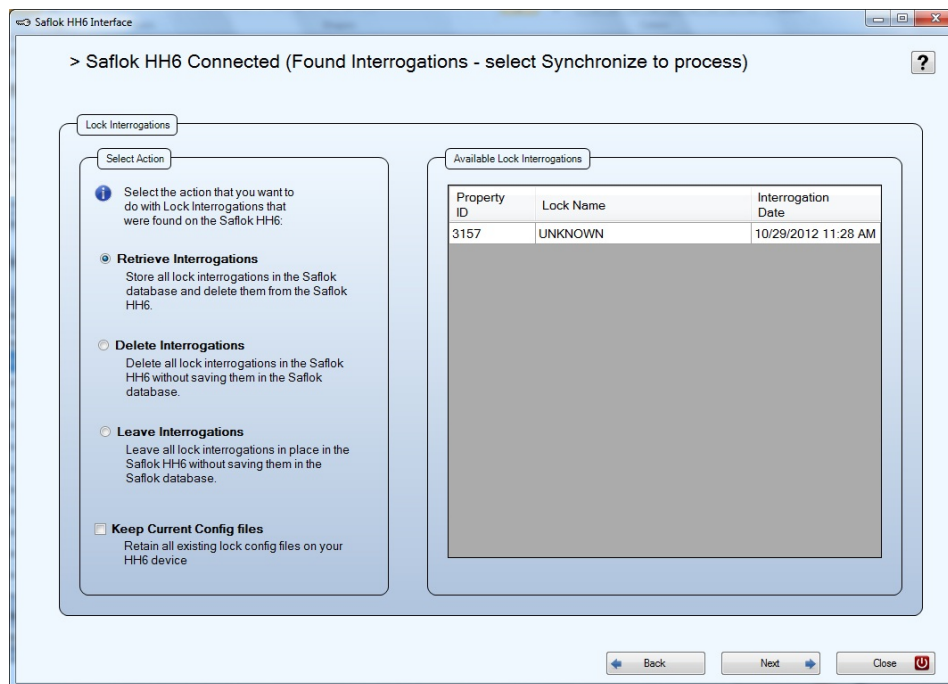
Saflok HH6 Interface

> Saflok HH6 Connected (Found Interrogations - select Synchronize to process)

?

Lock Interrogations

Select Action

Select the action that you want to do with Lock Interrogations that were found on the Saflok HH6:

Retrieve Interrogations
Store all lock interrogations in the Saflok database and delete them from the Saflok HH6.

Delete Interrogations
Delete all lock interrogations in the Saflok HH6 without saving them in the Saflok database.

Leave Interrogations
Leave all lock interrogations in place in the Saflok HH6 without saving them in the Saflok database.

Keep Current Config files
Retain all existing lock config files on your HH6 device

Available Lock Interrogations

| Property ID | Lock Name | Interrogation Date |
|---|---|---|
| 3157 | UNKNOWN | 10/29/2012 11:28 AM |

Back

Next

Close